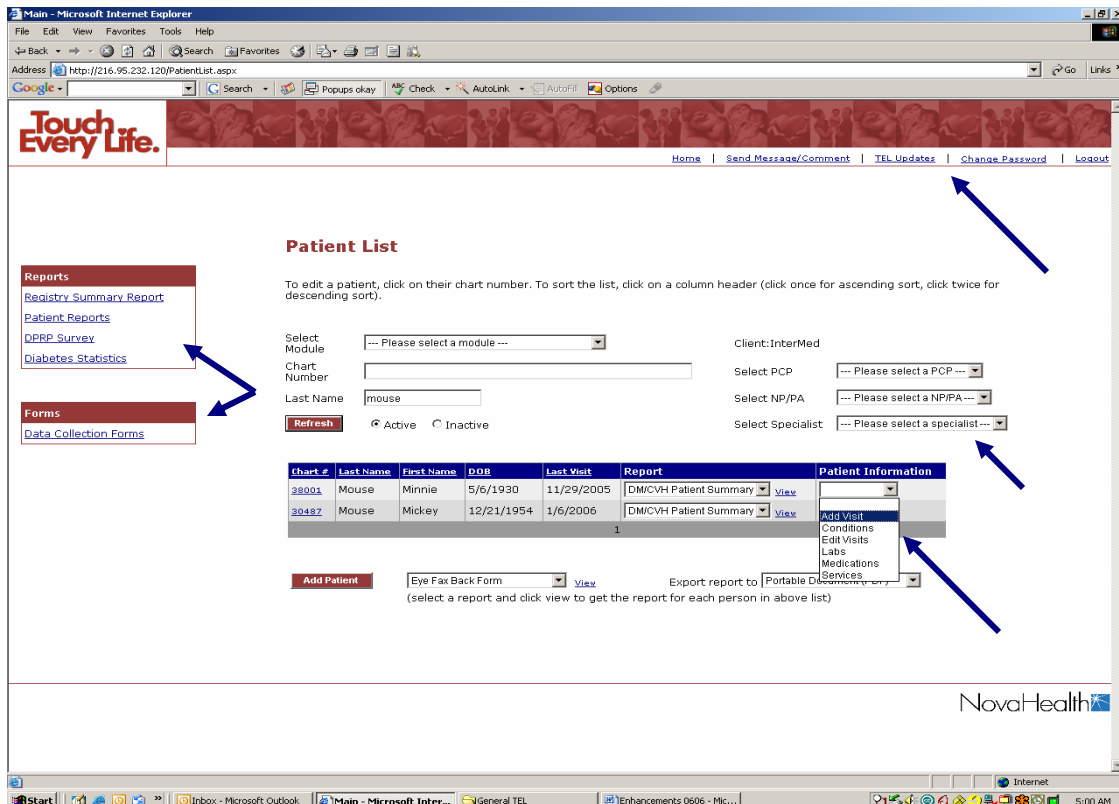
Main - Microsoft Internet Explorer

File Edit View Favorites Tools Help

Back Search Favorites

Address http://216.95.232.120/PatientList.aspx Go Links

Google Search Popups okay Check AutoLink AutoFill Options

Touch Every Life.

Home | Send Message/Comment | TEL Updates | Change Password | Logout

Reports
Registry Summary Report
Patient Reports
DPRP Survey
Diabetes Statistics

Forms
Data Collection Forms

Patient List

To edit a patient, click on their chart number. To sort the list, click on a column header (click once for ascending sort, click twice for descending sort).

Select Module --- Please select a module ---
Chart Number
Last Name mouse
Refresh Active Inactive

Client:InterMed
Select PCP --- Please select a PCP ---
Select NP/PA --- Please select a NP/PA ---
Select Specialist --- Please select a specialist ---

| Chart # | Last Name | First Name | DOB | Last Visit | Report | Patient Information |
|---|---|---|---|---|---|---|
| 38001 | Mouse | Minnie | 5/6/1930 | 11/29/2005 | DM/CVH Patient Summary View | |
| 30487 | Mouse | Mickey | 12/21/1954 | 1/6/2006 | DM/CVH Patient Summary View | |
| | | | | 1 | | |

Add Visit
Conditions
Edit Visits
Labs
Medications
Services

Add Patient Eye Fax Back Form View Export report to Portable Document
(select a report and click view to get the report for each person in above list)

NovaHealth

Internet

Start Inbox - Microsoft Outlook Main - Microsoft Inter... General TEL Enhancements 0606 - Mic... 5:00 AM